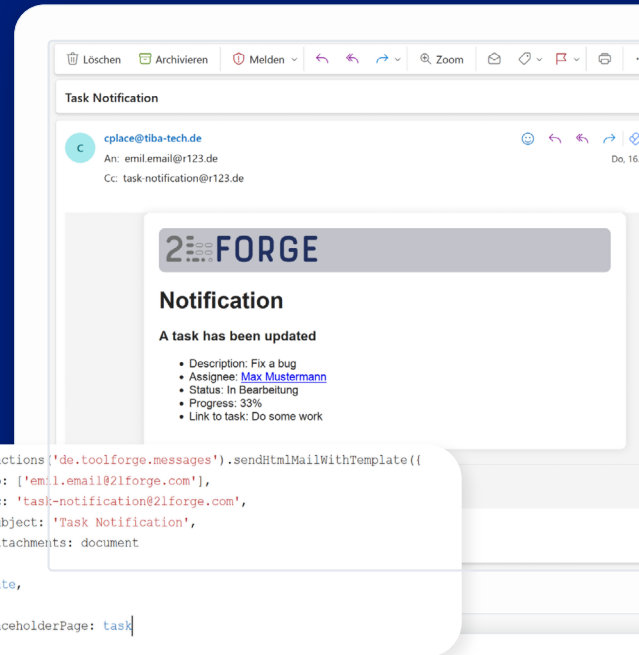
Löschen Archivieren Melden Zoom

Task Notification

C cplace@tiba-tech.de
An: emil.email@r123.de
Cc: task-notification@r123.de

Do, 16.

21FORGE

Notification

A task has been updated

- Description: Fix a bug
- Assignee: Max Mustermann
- Status: In Bearbeitung
- Progress: 33%
- Link to task: Do some work

ctions('de.toolforge.messages').sendHtmlMailWithTemplate({
: ['emil.email@21forge.com'],
: 'task-notification@21forge.com',
bject: 'Task Notification',
tachments: document

te,

ceholderPage: task